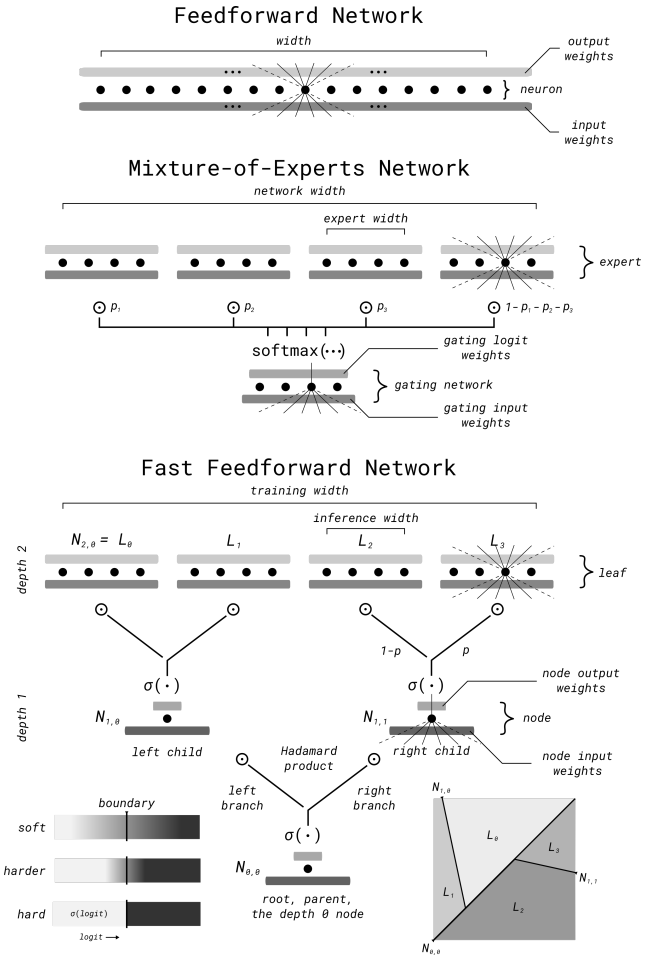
Feedforward Network

width

output weights

neuron

input weights

Mixture-of-Experts Network

network width

expert width

expert

$\odot$ $p_1$ $\odot$ $p_2$ $\odot$ $p_3$ $\odot$ $1 - p_1 - p_2 - p_3$

softmax(⋯)

gating logit weights

gating network

gating input weights

Fast Feedforward Network

training width

inference width

$N_{2,0} = L_0$ $L_1$ $L_2$ $L_3$

depth 2

leaf

$1-p$ $p$

$\sigma(\cdot)$ $\sigma(\cdot)$

node output weights

depth 1

$N_{1,0}$ $N_{1,1}$

node

left child right child

node input weights

Hadamard product

left branch right branch

$\sigma(\cdot)$

$N_{0,0}$

root, parent, the depth 0 node

boundary

soft

harder

hard $\sigma(logit)$

logit ⟶

$N_{1,0}$ $L_0$ $L_3$ $N_{1,1}$ $L_1$ $L_2$ $N_{0,0}$